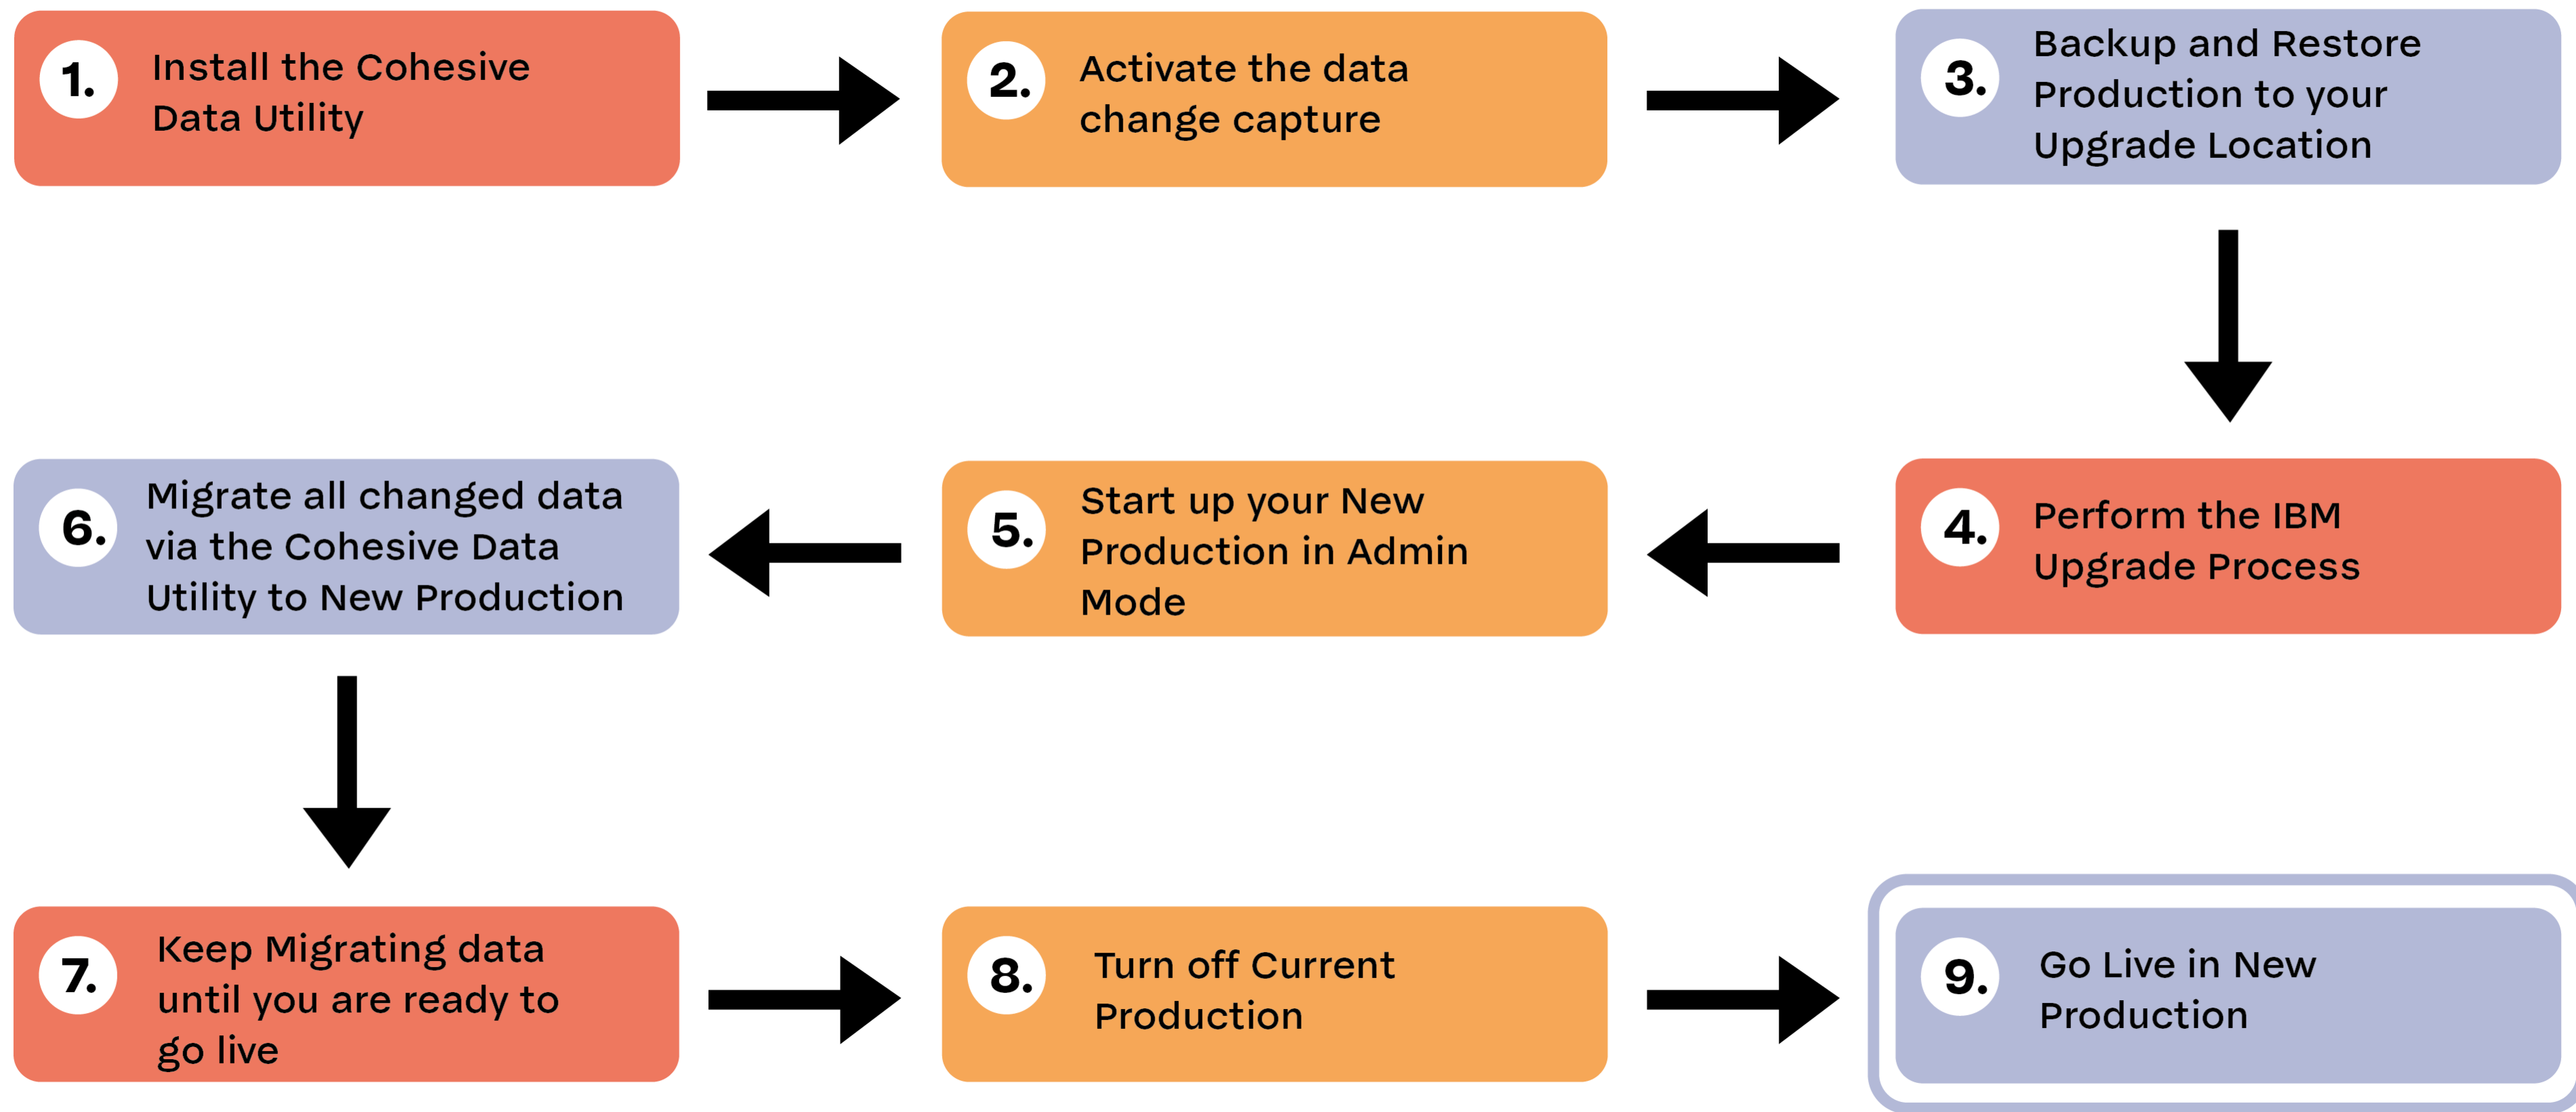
1. Install the Cohesive Data Utility

2. Activate the data change capture

3. Backup and Restore Production to your Upgrade Location

4. Perform the IBM Upgrade Process

5. Start up your New Production in Admin Mode

6. Migrate all changed data via the Cohesive Data Utility to New Production

7. Keep Migrating data until you are ready to go live

8. Turn off Current Production

9. Go Live in New Production